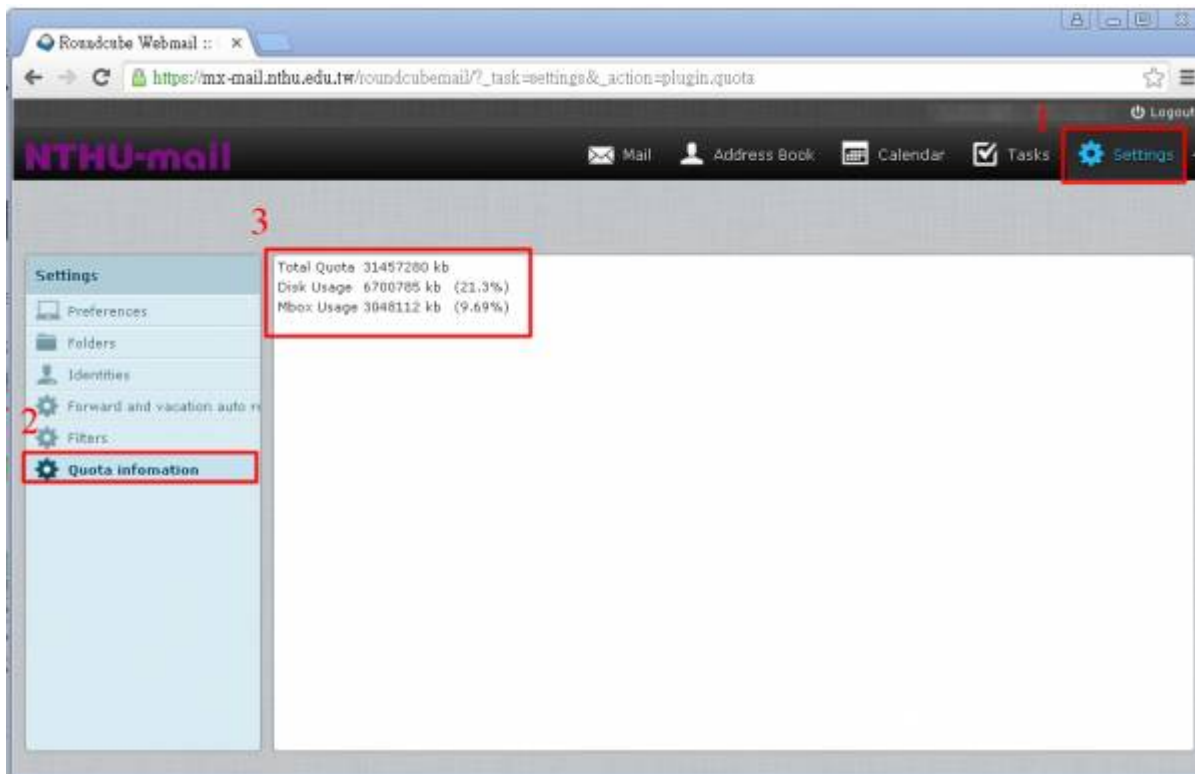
Roundcube Webmail :: ×

https://mx-mail.nthu.edu.tw/roundcubemail/?_task=settings&_action=plugin.quota

Logout

1

NTHU-mail

Mail Address Book Calendar Tasks Settings

3

Settings

Preferences

Folders

Identities

Forward and vacation auto re

2

Filters

Quota infomation

Total Quota 31457280 kb
Disk Usage 6700785 kb (21.3%)
Mbox Usage 3048112 kb (9.69%)